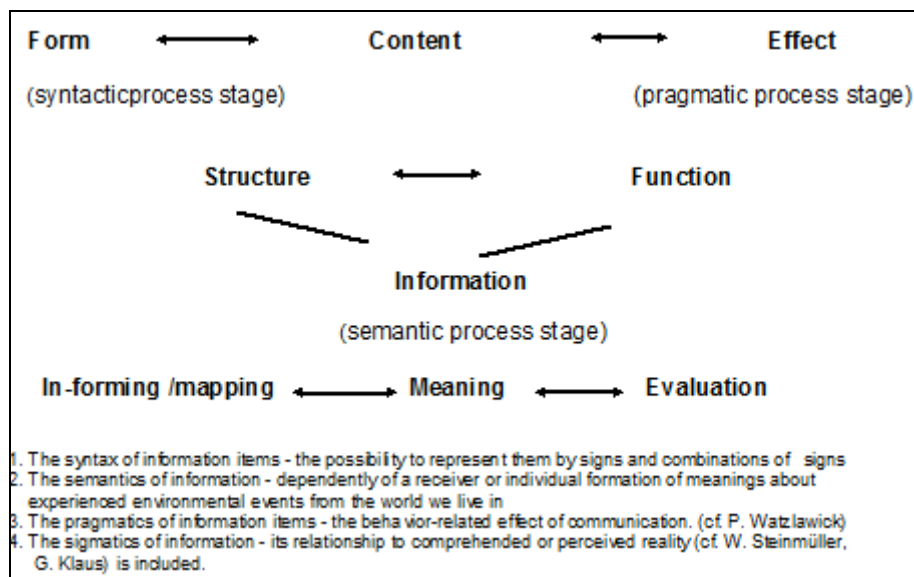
Form Content Effect

(syntacticprocess stage) (pragmatic process stage)

Structure Function

Information

(semantic process stage)

In-forming /mapping Meaning Evaluation

1. The syntax of information items - the possibility to represent them by signs and combinations of signs
2. The semantics of information - dependently of a receiver or individual formation of meanings about experienced environmental events from the world we live in
3. The pragmatics of information items - the behavior-related effect of communication. (cf. P. Watzlawick)
4. The sigmatics of information - its relationship to comprehended or perceived reality (cf. W. Steinmüller, G. Klaus) is included.